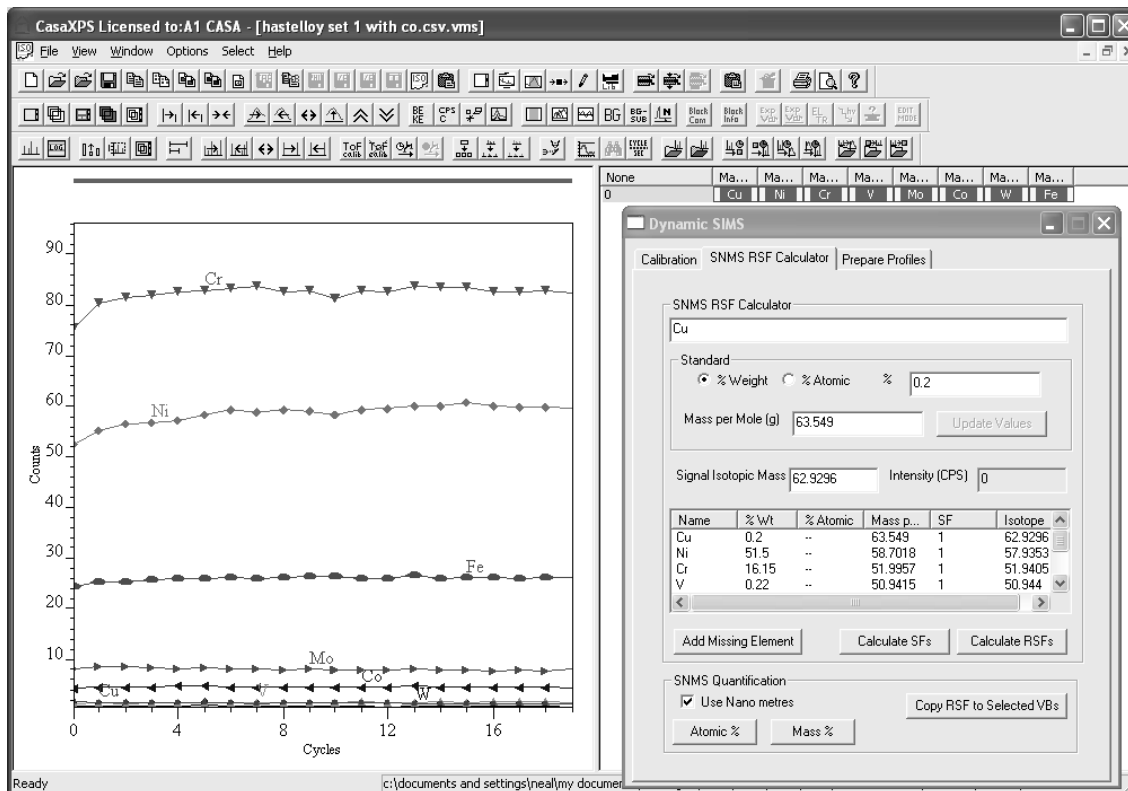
CasaXPS Licensed to:A1 CASA - [hastelloy set 1 with co.csv.vms]

File View Window Options Select Help

None
0

| Ma... | Ma... | Ma... | Ma... | Ma... | Ma... | Ma... | Ma... |
|---|---|---|---|---|---|---|---|
| Cu | Ni | Cr | V | Mo | Co | W | Fe |

90
80
70
60
50
40
30
20
10
Counts
Cr
Ni
Fe
Mo
Co
Cu
V
W
0
4
8
12
16
Cycles

Dynamic SIMS

Calibration | SNMS RSF Calculator | Prepare Profiles

SNMS RSF Calculator
Cu
Standard
% Weight % Atomic % 0.2
Mass per Mole (g) 63.549 Update Values
Signal Isotopic Mass 62.9296 Intensity (CPS) 0

| Name | % Wt | % Atomic | Mass p... | SF | Isotope |
|---|---|---|---|---|---|
| Cu | 0.2 | -- | 63.549 | 1 | 62.9296 |
| Ni | 51.5 | -- | 58.7018 | 1 | 57.9353 |
| Cr | 16.15 | -- | 51.9957 | 1 | 51.9405 |
| V | 0.22 | -- | 50.9415 | 1 | 50.944 |

Add Missing Element | Calculate SFs | Calculate RSFs

SNMS Quantification
Use Nano metres
Copy RSF to Selected VBs
Atomic % | Mass %

Ready
c:\documents and settings\neal\my documen